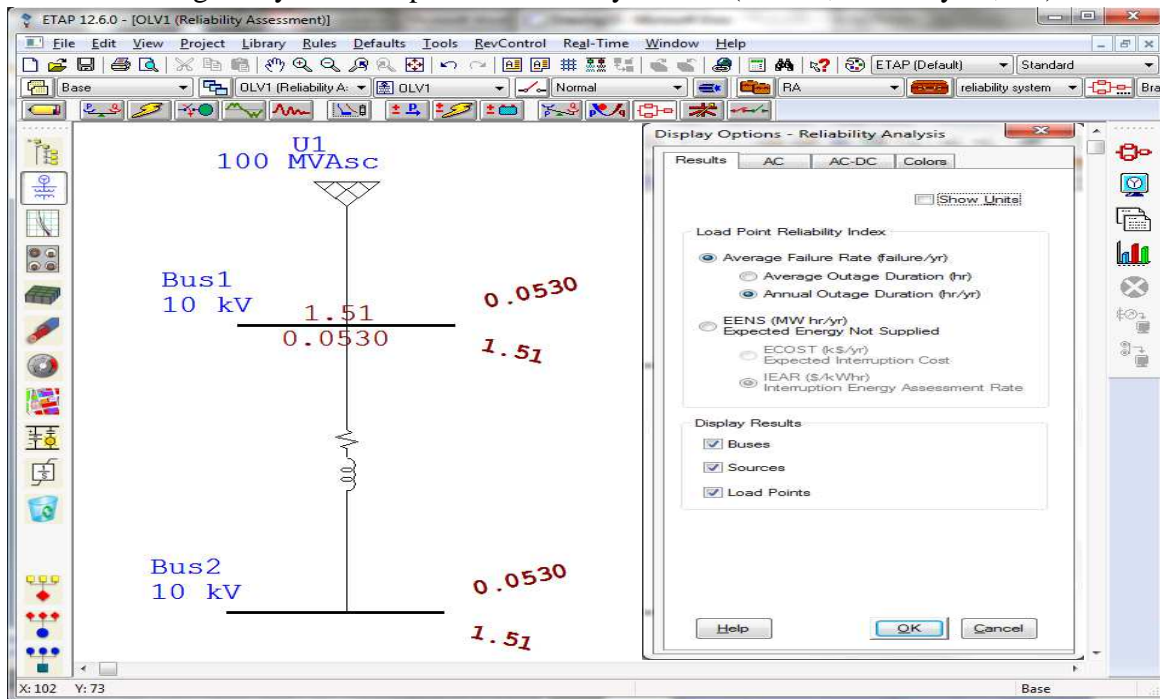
ETAP 12.6.0 - [OLV1 (Reliability Assessment)]

File Edit View Project Library Rules Defaults Tools RevControl Real-Time Window Help

ETAP (Default) Standard

Base OLV1 (Reliability A: OLV1 Normal RA reliability system Bra

U1
100 MVAsc

Bus1
10 kV

1.51
0.0530

0.0530

1.51

Bus2
10 kV

0.0530

1.51

Display Options - Reliability Analysis

Results AC AC-DC Colors

Show Units

Load Point Reliability Index

Average Failure Rate (failure/yr)

Average Outage Duration (hr)

Annual Outage Duration (hr/yr)

EENS (MW hr/yr)
Expected Energy Not Supplied

ECOST (k$/yr)
Expected Interruption Cost

IEAR ($/kWhr)
Interruption Energy Assessment Rate

Display Results

Buses

Sources

Load Points

Help OK Cancel

X: 102 Y: 73

Base